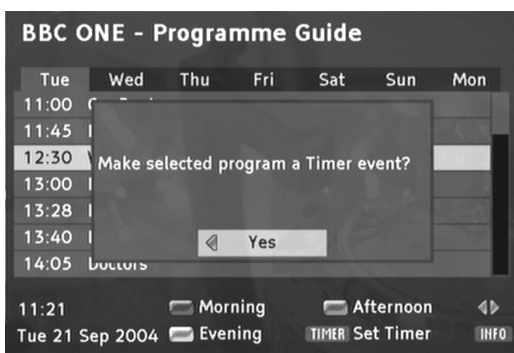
BBC ONE - Programme Guide

| Tue | Wed | Thu | Fri | Sat | Sun | Mon |
|---|---|---|---|---|---|---|
| 11:00 | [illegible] | | | | | |
| 11:45 | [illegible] | | | | | |
| 12:30 | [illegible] | | | | | |
| 13:00 | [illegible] | | | | | |
| 13:28 | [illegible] | | | | | |
| 13:40 | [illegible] | | | | | |
| 14:05 | Doctors | | | | | |

Make selected program a Timer event?

Yes

11:21
Tue 21 Sep 2004
Morning
Evening
Afternoon
TIMER Set Timer
INFO